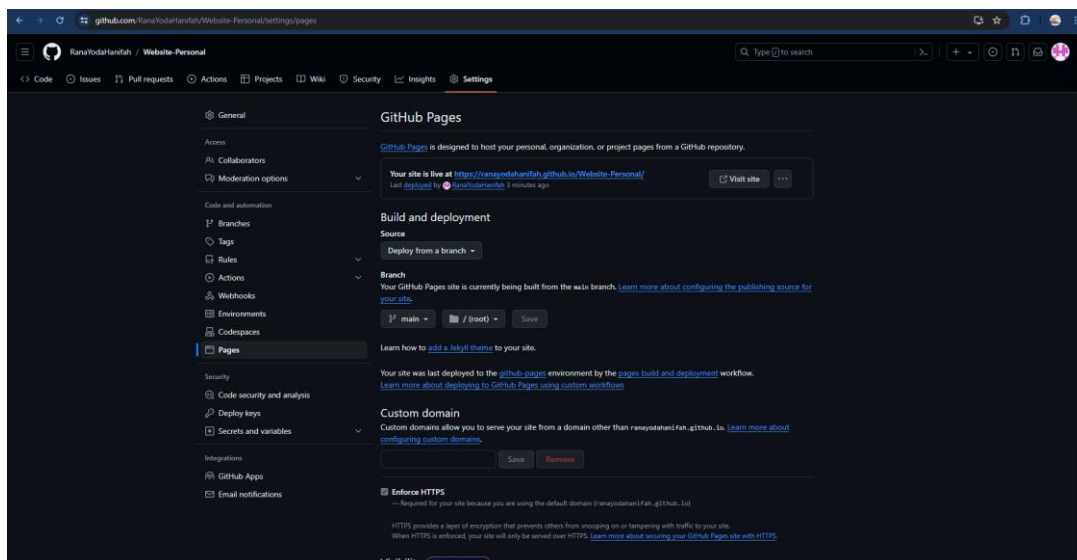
github.com/RanaYodaHanifah/Website-Personal/settings/pages

RanaYodaHanifah / Website-Personal

Type / to search

Code Issues Pull requests Actions Projects Wiki Security Insights Settings

General

Access

Collaborators

Moderation options

Code and automation

Branches

Tags

Rules

Actions

Webhooks

Environments

Codespaces

Pages

Security

Code security and analysis

Deploy keys

Secrets and variables

Integrations

GitHub Apps

Email notifications

GitHub Pages

GitHub Pages is designed to host your personal, organization, or project pages from a GitHub repository.

Your site is live at https://ranayodahanifah.github.io/Website-Personal/
Last deployed by RanaYodaHanifah 3 minutes ago

Visit site

Build and deployment

Source

Deploy from a branch

Branch

Your GitHub Pages site is currently being built from the main branch. Learn more about configuring the publishing source for your site.

main / (root) Save

Learn how to add a Jekyll theme to your site.

Your site was last deployed to the github-pages environment by the pages build and deployment workflow.
Learn more about deploying to GitHub Pages using custom workflows

Custom domain

Custom domains allow you to serve your site from a domain other than ranayodahanifah.github.io. Learn more about configuring custom domains.

Save Remove

Enforce HTTPS

— Required for your site because you are using the default domain (ranayodahanifah.github.io)

HTTPS provides a layer of encryption that prevents others from snooping on or tampering with traffic to your site.
When HTTPS is enforced, your site will only be served over HTTPS. Learn more about securing your GitHub Pages site with HTTPS.

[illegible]